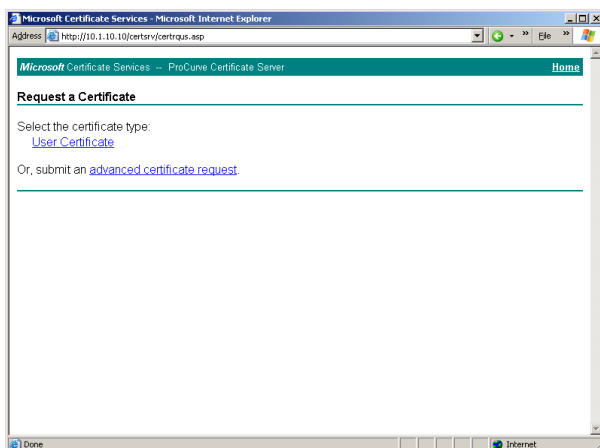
Microsoft Certificate Services - Microsoft Internet Explorer

Address http://10.1.10.10/certsrv/certrqus.asp

File

Microsoft Certificate Services -- ProCurve Certificate Server

Home

Request a Certificate

Select the certificate type:
User Certificate

Or, submit an advanced certificate request.

Done

Internet